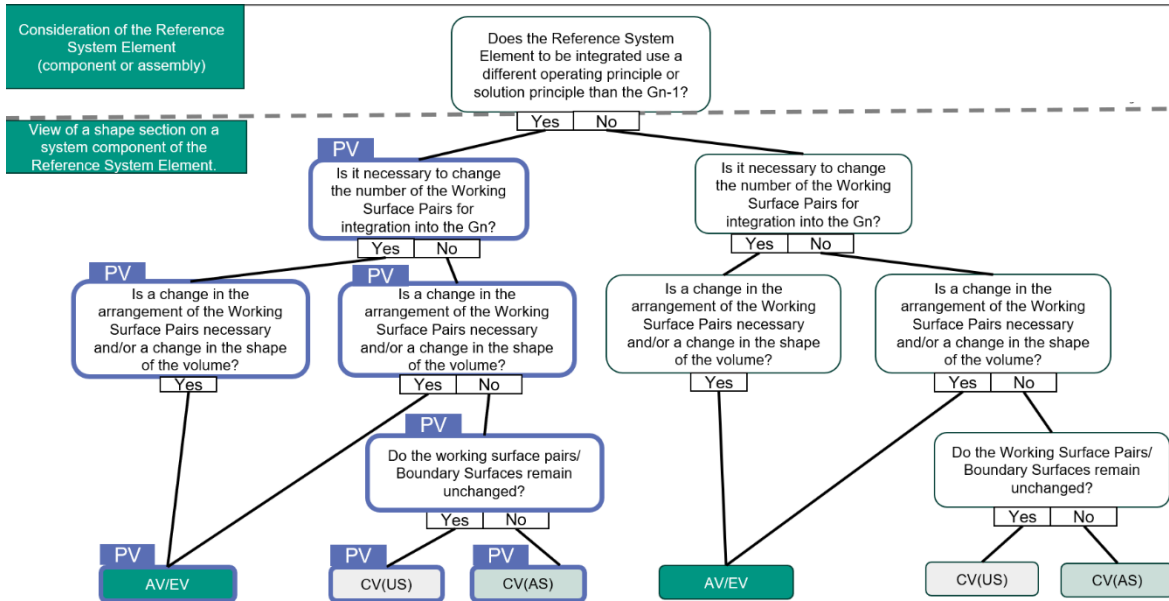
Consideration of the Reference System Element (component or assembly)

Does the Reference System Element to be integrated use a different operating principle or solution principle than the Gn-1?

Yes No

View of a shape section on a system component of the Reference System Element.

PV

Is it necessary to change the number of the Working Surface Pairs for integration into the Gn?

Yes No

Is it necessary to change the number of the Working Surface Pairs for integration into the Gn?

Yes No

PV

Is a change in the arrangement of the Working Surface Pairs necessary and/or a change in the shape of the volume?

Yes

PV

Is a change in the arrangement of the Working Surface Pairs necessary and/or a change in the shape of the volume?

Yes No

Is a change in the arrangement of the Working Surface Pairs necessary and/or a change in the shape of the volume?

Yes

Is a change in the arrangement of the Working Surface Pairs necessary and/or a change in the shape of the volume?

Yes No

PV

Do the working surface pairs/ Boundary Surfaces remain unchanged?

Yes No

Do the Working Surface Pairs/ Boundary Surfaces remain unchanged?

Yes No

PV

AV/EV

PV

CV(US)

PV

CV(AS)

AV/EV

CV(US)

CV(AS)